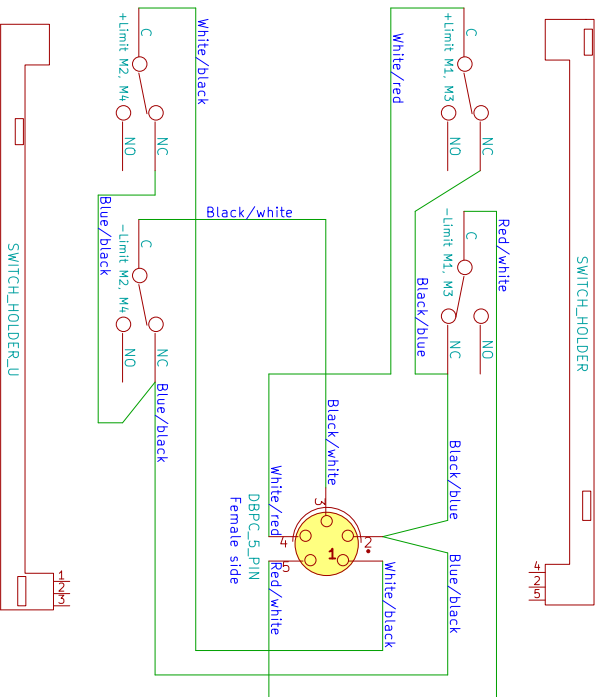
+Limit M2, M4
C
NO
NC
White/black
White/red
+Limit M1, M3
C
NO
NC
SWITCH_HOLDER_U
Blue/black
Black/white
-Limit M2, M4
C
NO
NC
-Limit M1, M3
C
Red/white
Black/blue
NC
NO
SWITCH_HOLDER
Blue/black
Black/white
Black/blue
White/red
DBPC_5_PIN
Female side
3
4
1
2
5
Red/white
White/black
Blue/black
1
2
3
4
2
5